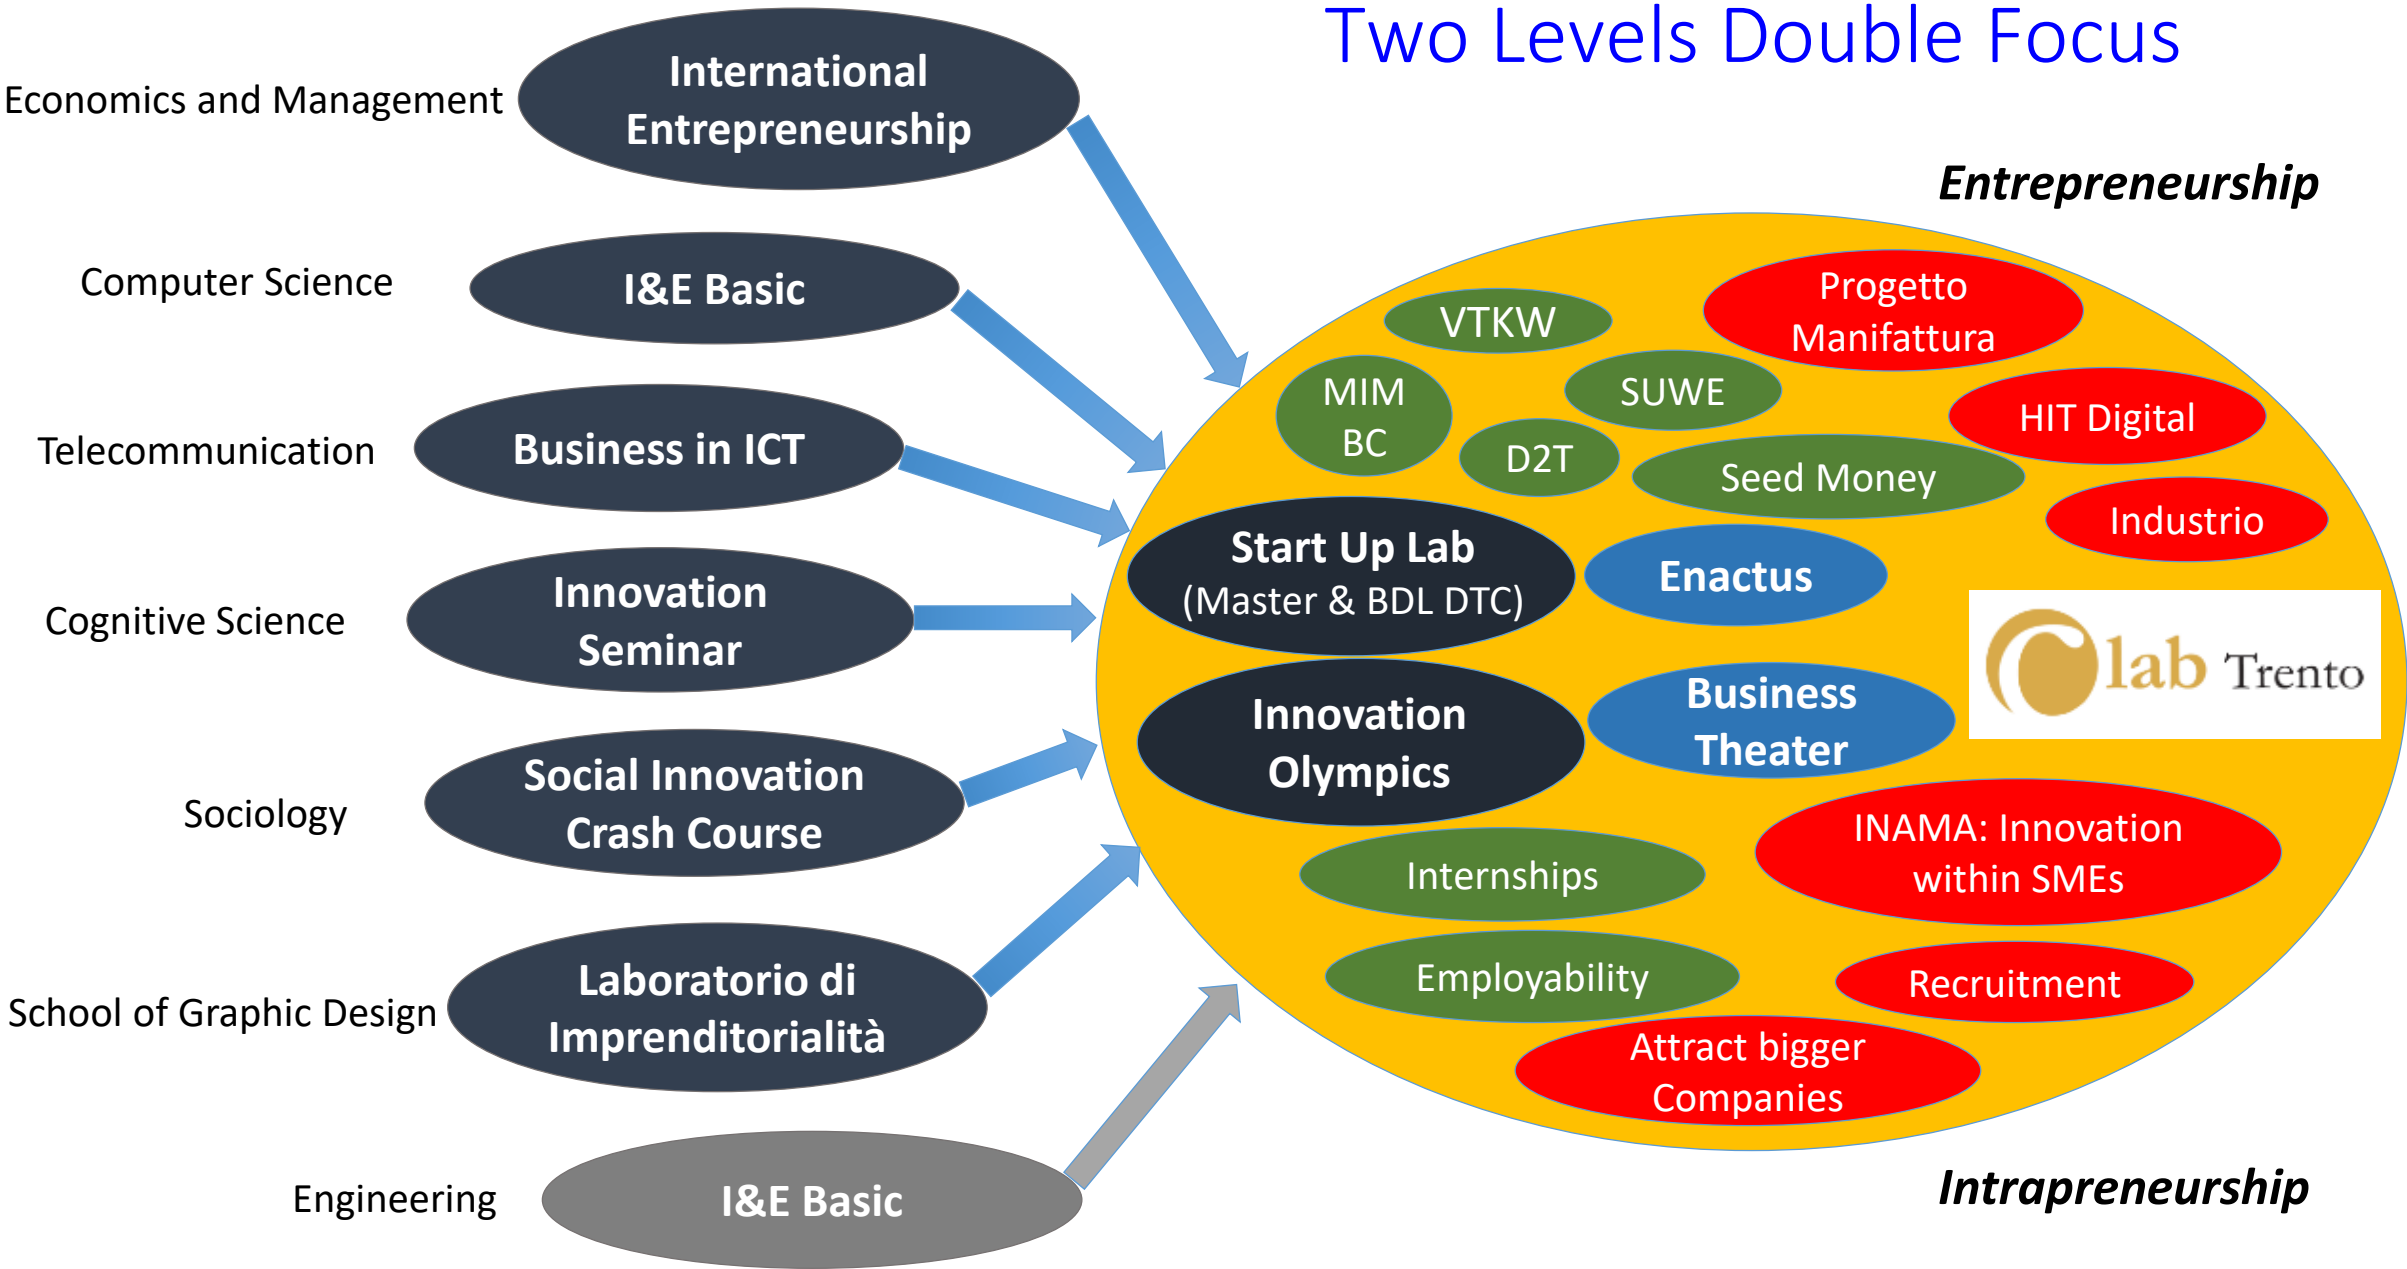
Two Levels Double Focus

Economics and Management
International Entrepreneurship

Computer Science
I&E Basic

Telecommunication
Business in ICT

Cognitive Science
Innovation Seminar

Sociology
Social Innovation Crash Course

School of Graphic Design
Laboratorio di Imprenditorialità

Engineering
I&E Basic

Entrepreneurship

VTKW
Progetto Manifattura
MIM BC
SUWE
HIT Digital
D2T
Seed Money
Industrio
Start Up Lab (Master & BDL DTC)
Enactus
lab Trento
Innovation Olympics
Business Theater
INAMA: Innovation within SMEs
Internships
Employability
Recruitment
Attract bigger Companies

Intrapreneurship